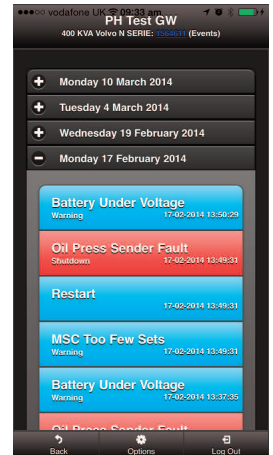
●●●○○ vodafone UK 13:39

PH Test GW

400 KVA Volvo N SERIE: 1554641 (Events)

Monday 10 March 2014

Tuesday 4 March 2014

Wednesday 19 February 2014

Monday 17 February 2014

Battery Under Voltage
Warning 17-02-2014 13:50:29

Oil Press Sender Fault
Shutdown 17-02-2014 13:49:31

Restart
17-02-2014 13:49:31

MSC Too Few Sets
Warning 17-02-2014 13:49:31

Battery Under Voltage
Warning 17-02-2014 13:37:35

Oil Press Sender Fault

Back Options Log Out